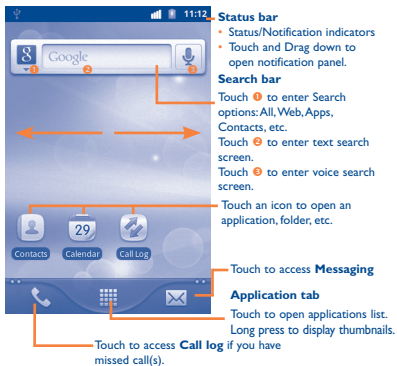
11:12

Google

Status bar
• Status/Notification indicators
• Touch and Drag down to open notification panel.

Search bar
Touch ❶ to enter Search options: All, Web, Apps, Contacts, etc.
Touch ❷ to enter text search screen.
Touch ❸ to enter voice search screen.

Touch an icon to open an application, folder, etc.

29

Contacts Calendar Call Log

Touch to access **Messaging**

**Application tab**
Touch to open applications list. Long press to display thumbnails.

Touch to access **Call log** if you have missed call(s).